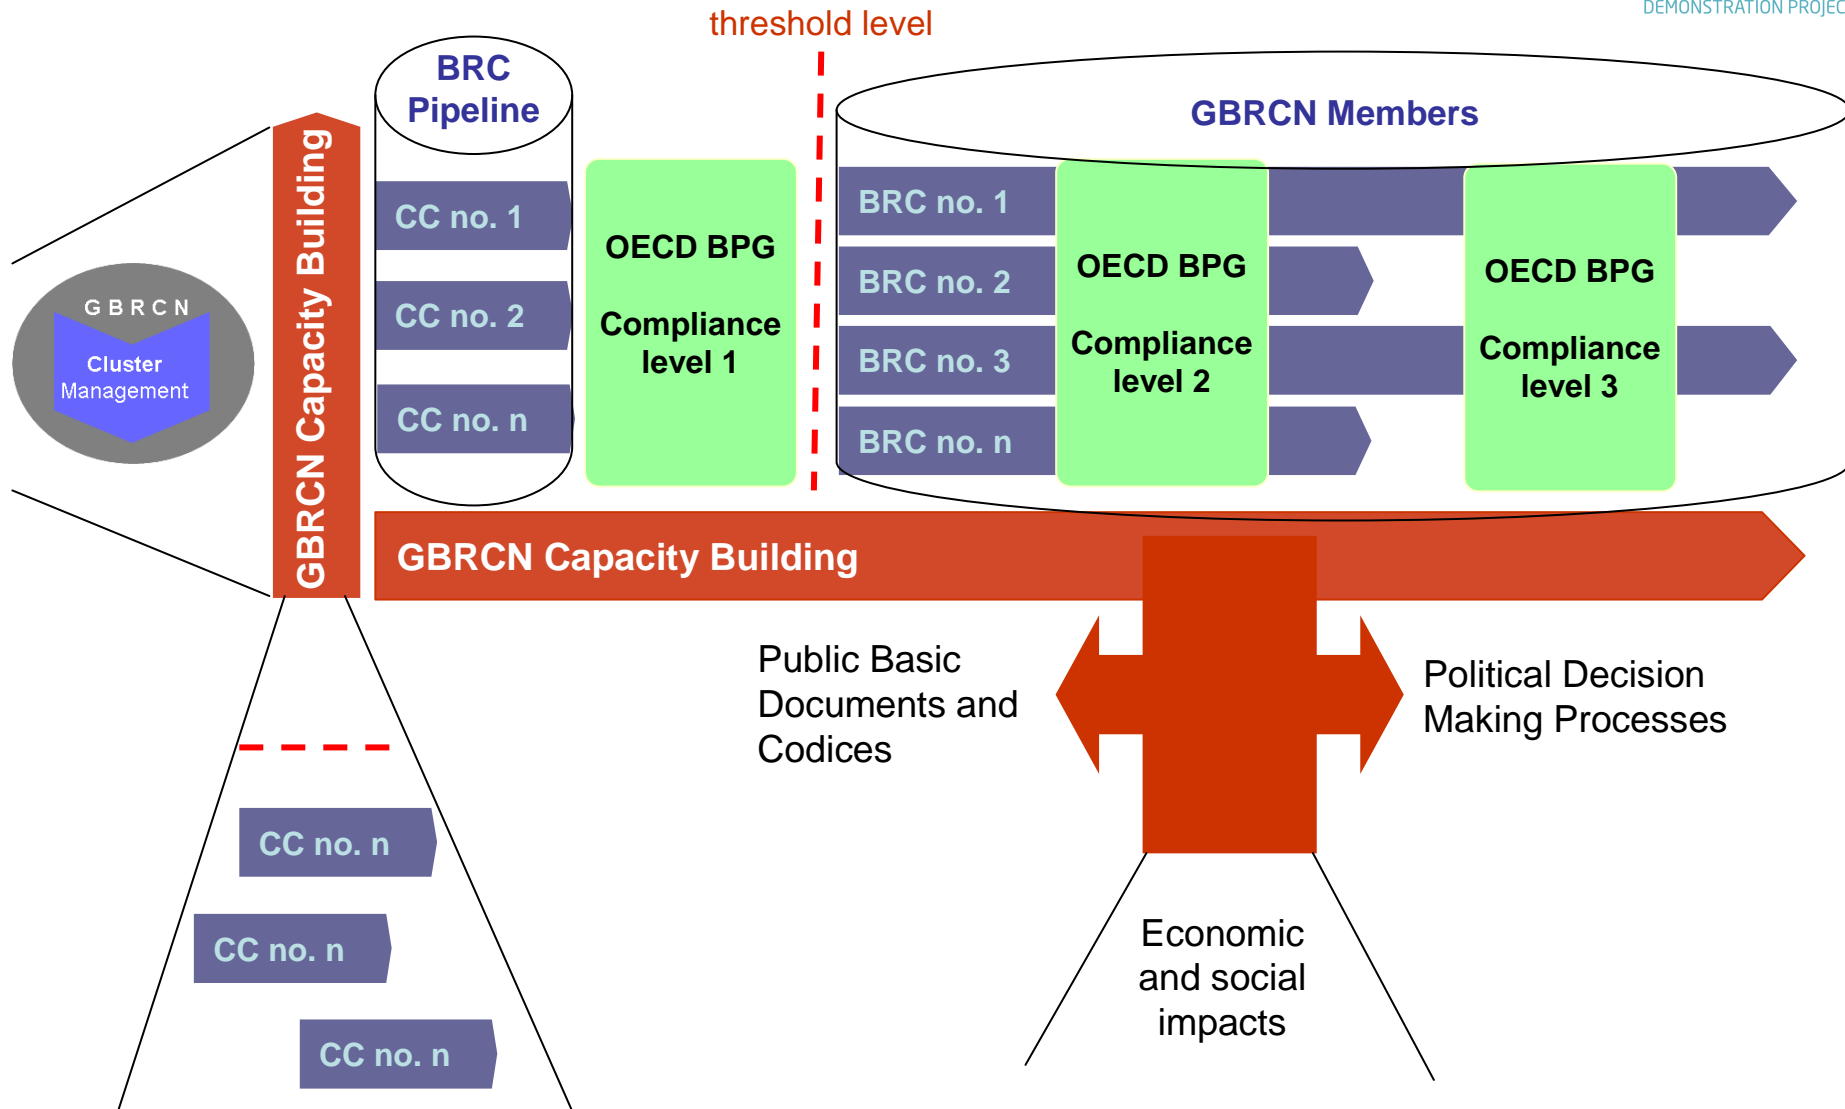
DEMONSTRATION PROJEC

threshold level

BRC Pipeline

GBRCN Members

GBRCN Cluster Management

GBRCN Capacity Building

CC no. 1

CC no. 2

CC no. n

OECD BPG

Compliance level 1

BRC no. 1

BRC no. 2

BRC no. 3

BRC no. n

OECD BPG

Compliance level 2

OECD BPG

Compliance level 3

GBRCN Capacity Building

Public Basic Documents and Codices

Political Decision Making Processes

CC no. n

CC no. n

CC no. n

Economic and social impacts